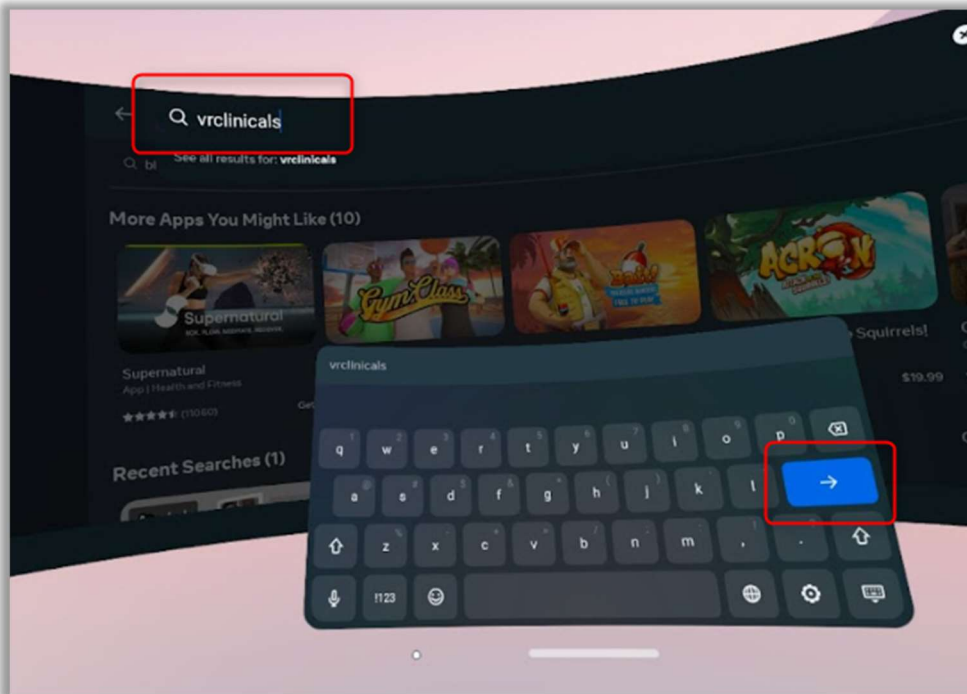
vrclinicals

bl See all results for: vrclinicals

More Apps You Might Like (10)

Supernatural
BOX. FLOW. MEDITATE. RECOVER.

Gym Class

FREE TO PLAY

ACRON

Squirrels!

Supernatural
App | Health and Fitness
(10,603)

Get

$19.99

Recent Searches (1)

vrclinicals

q w e r t y u i o p
a s d f g h j k l
z x c v b n m , .
!123